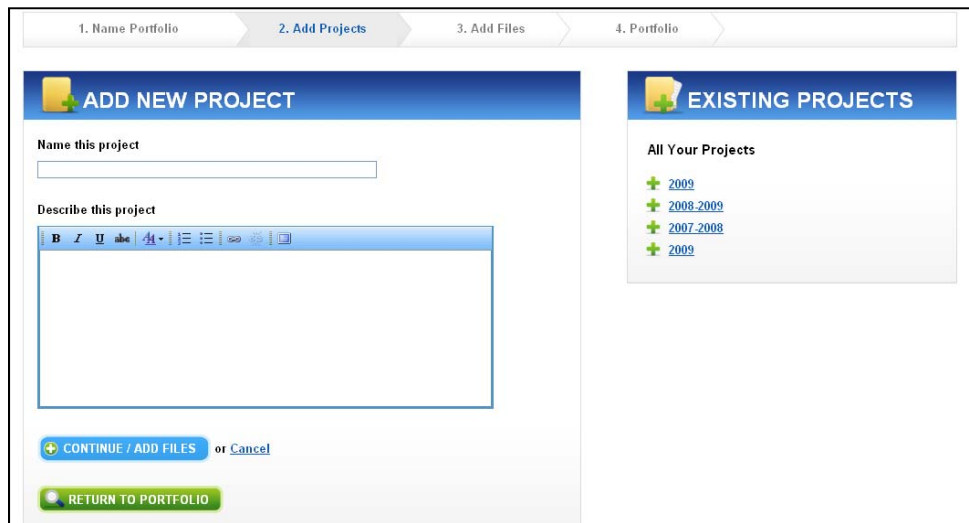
1. Name Portfolio
2. Add Projects
3. Add Files
4. Portfolio

ADD NEW PROJECT

Name this project

Describe this project

B I U abc

CONTINUE / ADD FILES or Cancel

RETURN TO PORTFOLIO

EXISTING PROJECTS

All Your Projects

2009
2008-2009
2007-2008
2009